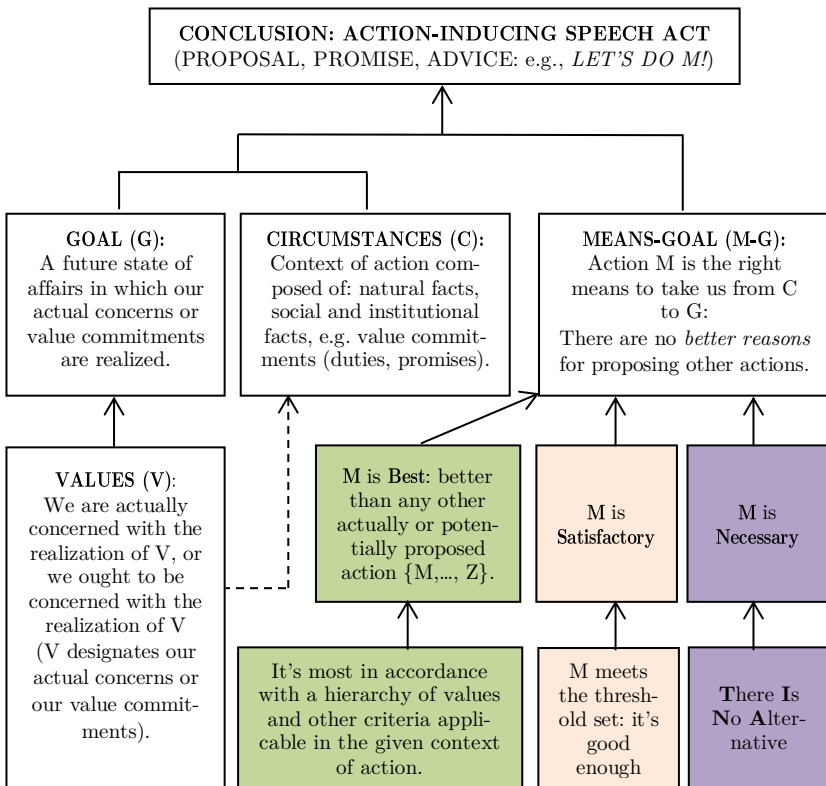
CONCLUSION: ACTION-INDUCING SPEECH ACT
(PROPOSAL, PROMISE, ADVICE: e.g., *LET'S DO M!*)

GOAL (G):
A future state of affairs in which our actual concerns or value commitments are realized.

CIRCUMSTANCES (C):
Context of action composed of: natural facts, social and institutional facts, e.g. value commitments (duties, promises).

MEANS-GOAL (M-G):
Action M is the right means to take us from C to G:
There are no *better reasons* for proposing other actions.

VALUES (V):
We are actually concerned with the realization of V, or we ought to be concerned with the realization of V (V designates our actual concerns or our value commitments).

M is Best: better than any other actually or potentially proposed action {M,..., Z}.

M is Satisfactory

M is Necessary

It's most in accordance with a hierarchy of values and other criteria applicable in the given context of action.

M meets the threshold set: it's good enough

There Is No Alternative